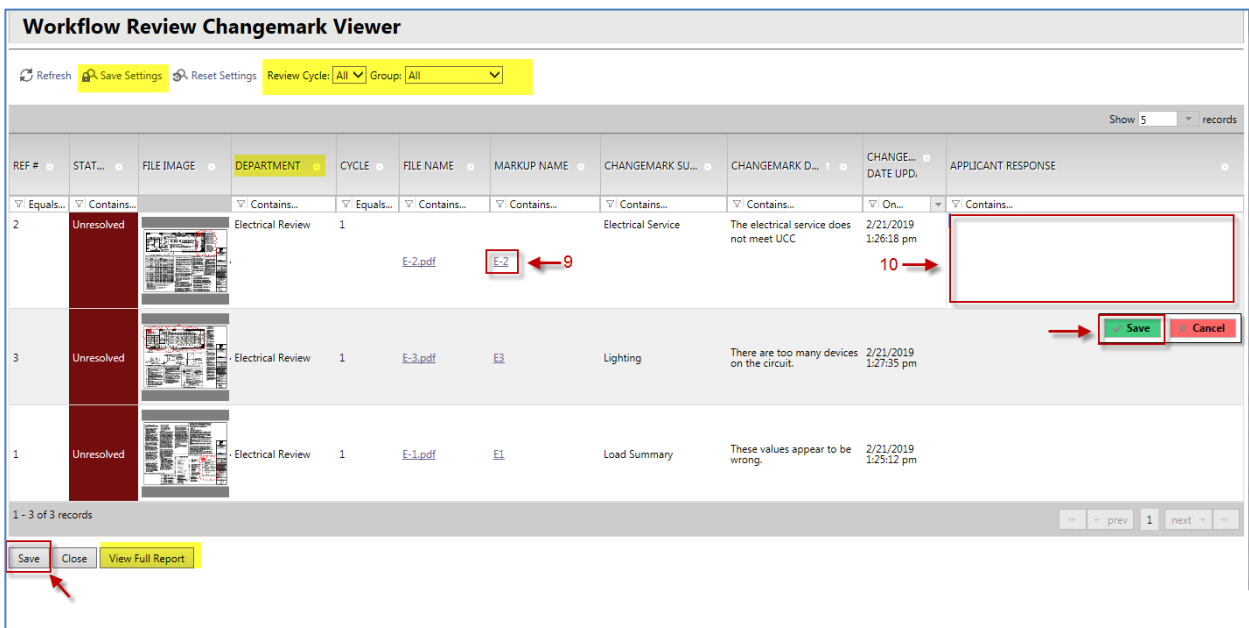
Workflow Review Changemark Viewer

Refresh  Save Settings  Reset Settings  Review Cycle: All  Group: All

Show 5 records

| REF # | STAT... | FILE IMAGE | DEPARTMENT | CYCLE | FILE NAME | MARKUP NAME | CHANGEMARK SU... | CHANGEMARK D... | CHANGE... DATE UPD... | APPLICANT RESPONSE |
|---|---|---|---|---|---|---|---|---|---|---|
| Equals... | Contains... | | Contains... | Equals... | Contains... | Contains... | Contains... | Contains... | On... | Contains... |
| 2 | Unresolved | | Electrical Review | 1 | E-2.pdf | E-2 | Electrical Service | The electrical service does not meet UCC | 2/21/2019 1:26:18 pm | |
| 3 | Unresolved | | Electrical Review | 1 | E-3.pdf | E3 | Lighting | There are too many devices on the circuit. | 2/21/2019 1:27:35 pm | |
| 1 | Unresolved | | Electrical Review | 1 | E-1.pdf | E1 | Load Summary | These values appear to be wrong. | 2/21/2019 1:25:12 pm | |

9

10

Save  Cancel

1 - 3 of 3 records

prev  1  next

Save  Close  View Full Report